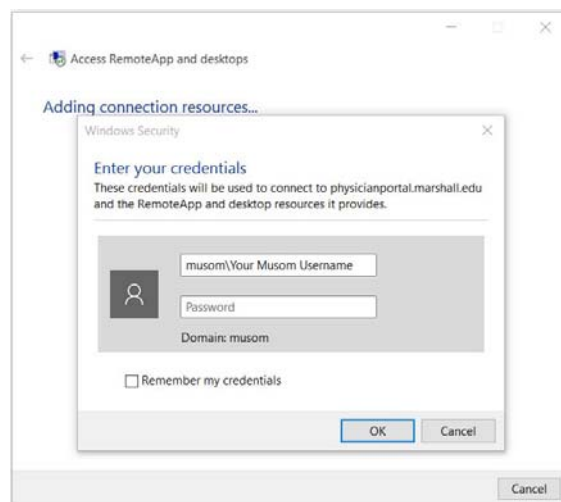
Access RemoteApp and desktops

Adding connection resources...

Windows Security

Enter your credentials

These credentials will be used to connect to physicianportal.marshall.edu and the RemoteApp and desktop resources it provides.

musom\Your Musom Username

Password

Domain: musom

Remember my credentials

OK

Cancel

Cancel